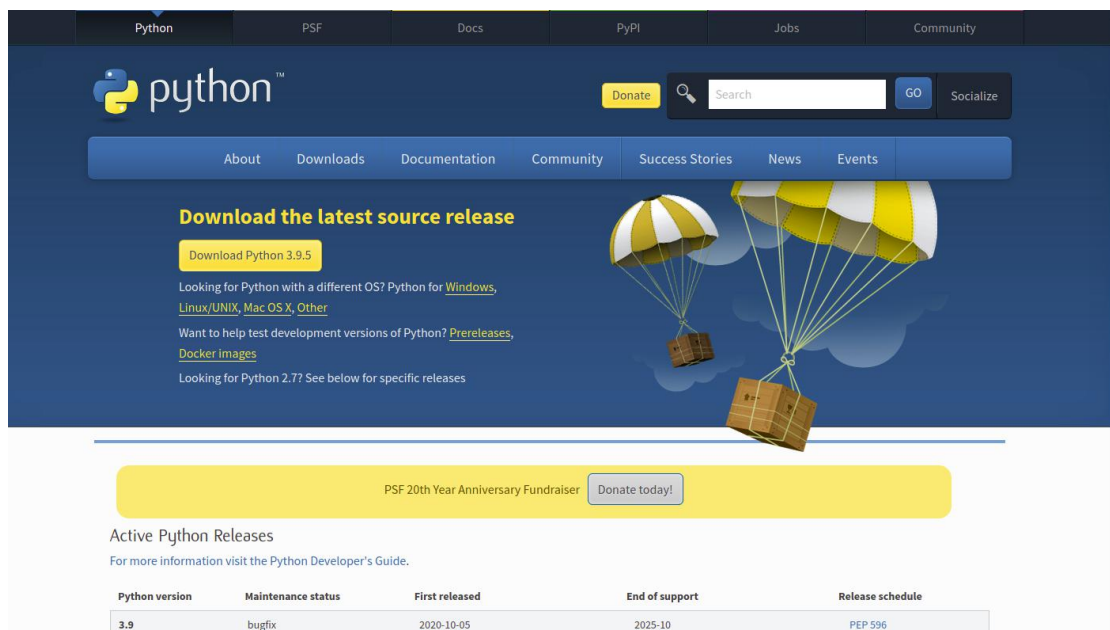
Python PSF Docs PyPI Jobs Community

python™

Donate Search GO Socialize

About Downloads Documentation Community Success Stories News Events

Download the latest source release

Download Python 3.9.5

Looking for Python with a different OS? Python for Windows, Linux/UNIX, Mac OS X, Other

Want to help test development versions of Python? Prereleases, Docker images

Looking for Python 2.7? See below for specific releases

PSF 20th Year Anniversary Fundraiser Donate today!

Active Python Releases

For more information visit the Python Developer's Guide.

| Python version | Maintenance status | First released | End of support | Release schedule |
|---|---|---|---|---|
| 3.9 | bugfix | 2020-10-05 | 2025-10 | PEP 596 |